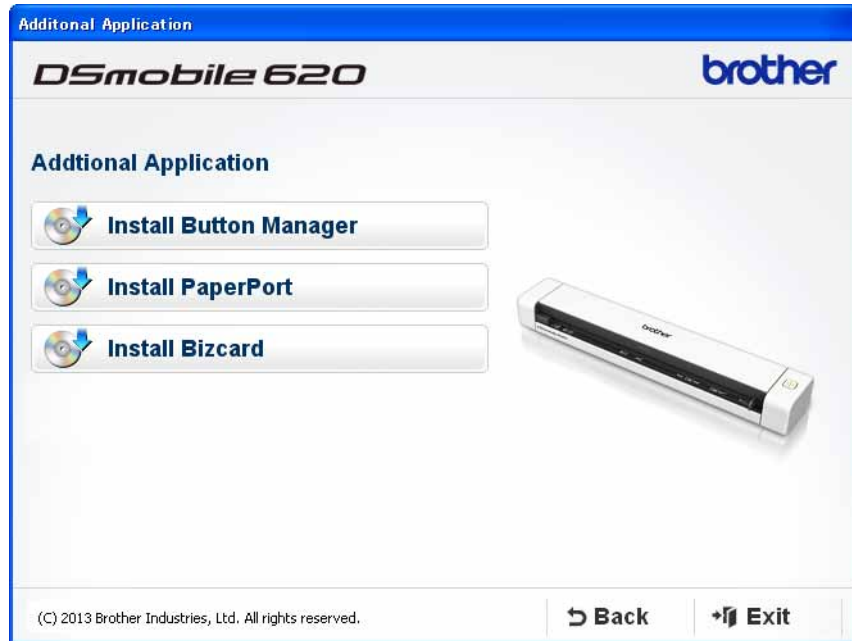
Additonal Application

DSmobile 620

brother

Addtional Application

Install Button Manager

Install PaperPort

Install Bizcard

brother

(C) 2013 Brother Industries, Ltd. All rights reserved.

Back

Exit